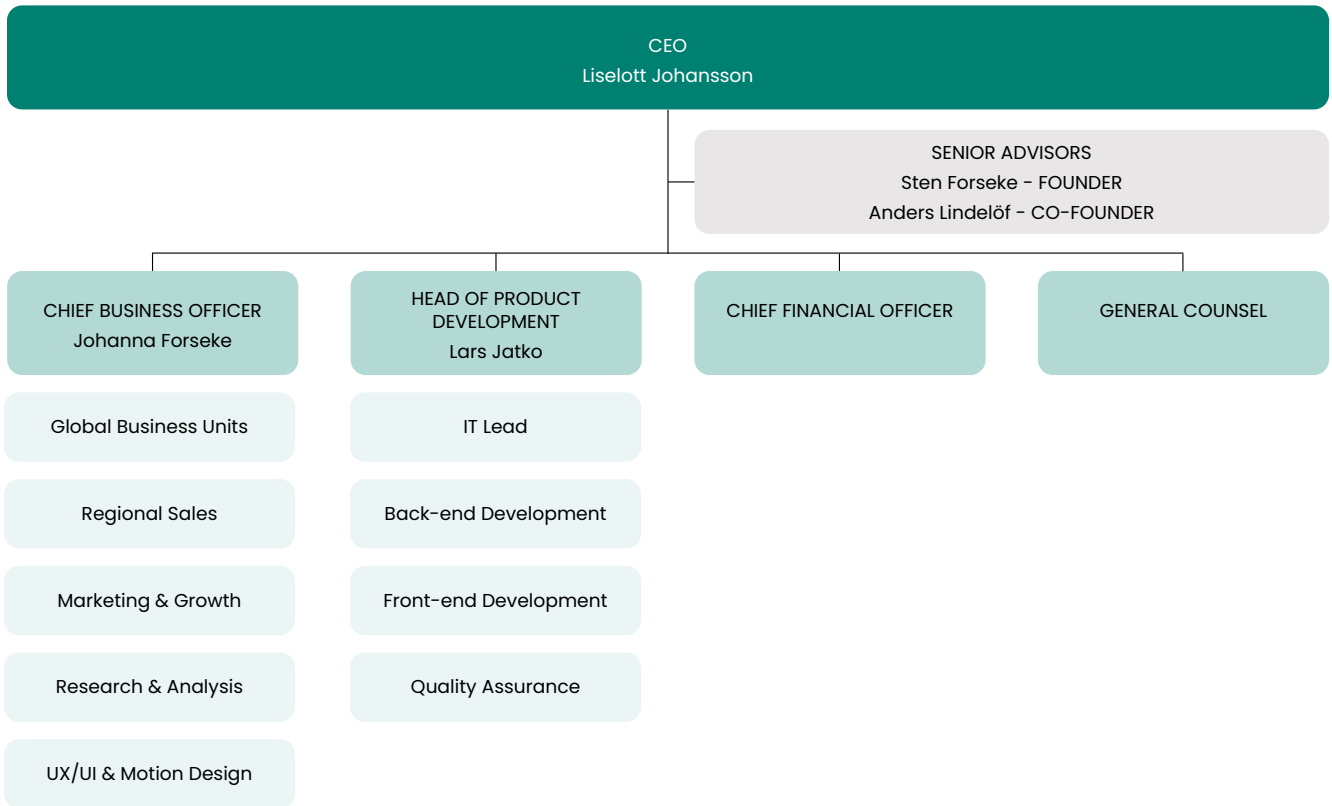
CEO
Liselott Johansson

SENIOR ADVISORS
Sten Forseke - FOUNDER
Anders Lindelöf - CO-FOUNDER

CHIEF BUSINESS OFFICER
Johanna Forseke

Global Business Units

Regional Sales

Marketing & Growth

Research & Analysis

UX/UI & Motion Design

HEAD OF PRODUCT DEVELOPMENT
Lars Jatko

IT Lead

Back-end Development

Front-end Development

Quality Assurance

CHIEF FINANCIAL OFFICER

GENERAL COUNSEL